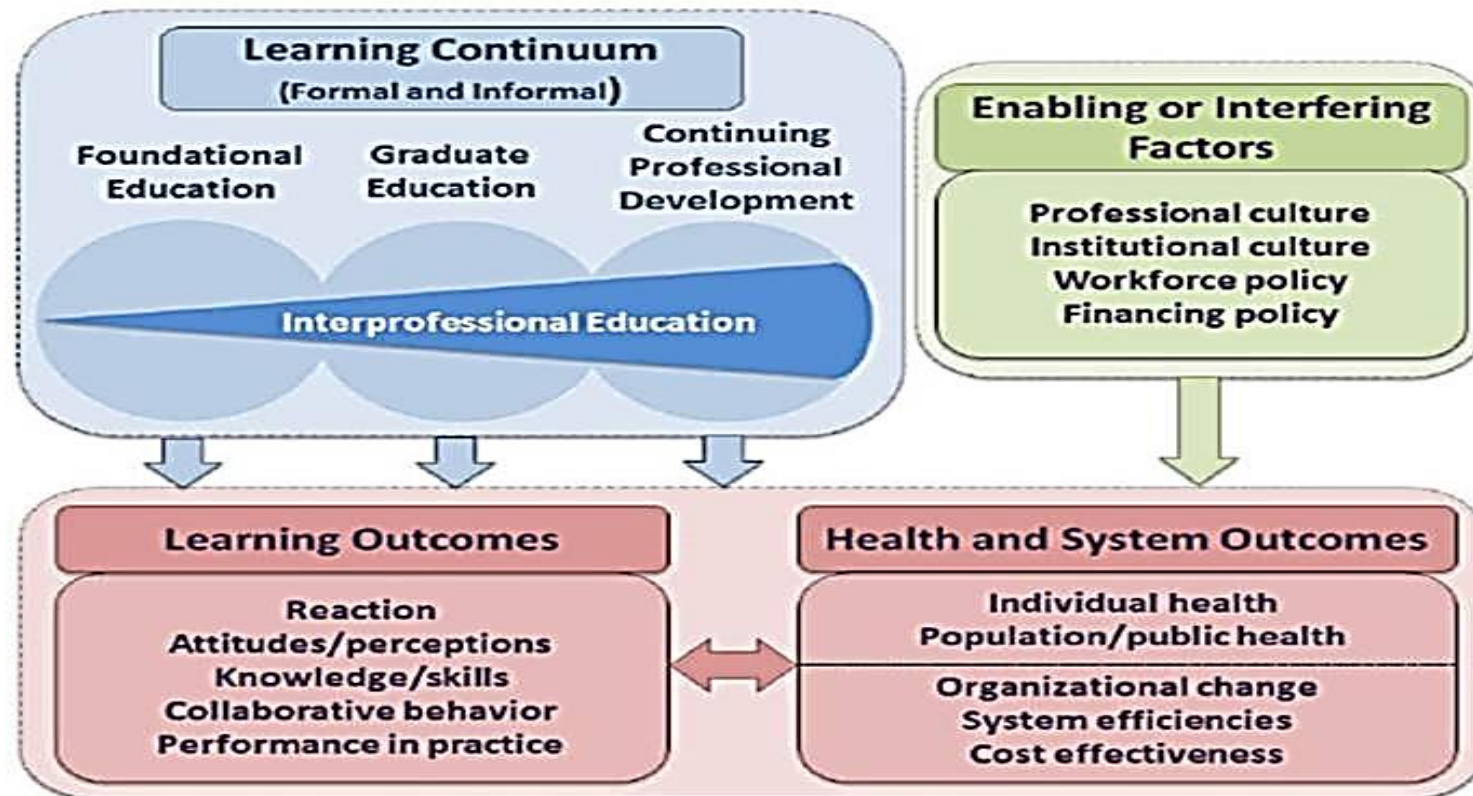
Learning Continuum
(Formal and Informal)

Foundational Education

Graduate Education

Continuing Professional Development

Interprofessional Education

Enabling or Interfering Factors

Professional culture
Institutional culture
Workforce policy
Financing policy

Learning Outcomes

Reaction
Attitudes/perceptions
Knowledge/skills
Collaborative behavior
Performance in practice

Health and System Outcomes

Individual health
Population/public health

Organizational change
System efficiencies
Cost effectiveness